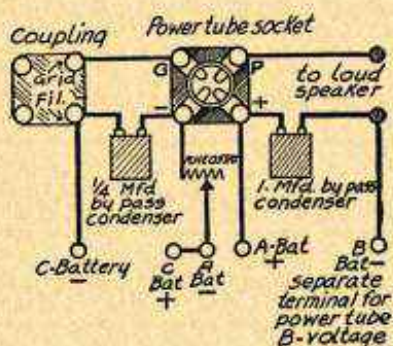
Coupling
Power tube socket
Grid
Fil.
G
P
to loud speaker
-
+
1/4 Mfd. by pass condenser
RHEOSTAT
1. Mfd. by pass condenser
C-Battery
-
C Bat +
A Bat
A-Bat +
B Bat- separate terminal for power tube B-voltage